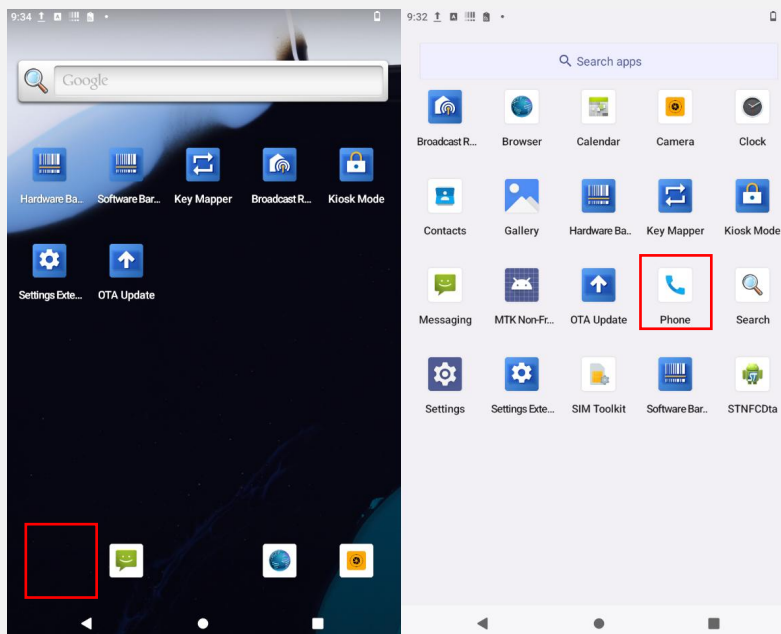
9:34

Google

Hardware Ba..
Software Bar..
Key Mapper
Broadcast R..
Kiosk Mode
Settings Exte..
OTA Update

9:32

Search apps

Broadcast R..
Browser
Calendar
Camera
Clock
Contacts
Gallery
Hardware Ba..
Key Mapper
Kiosk Mode
Messaging
MTK Non-Fr..
OTA Update
Phone
Search
Settings
Settings Exte..
SIM Toolkit
Software Bar..
STNFCDta